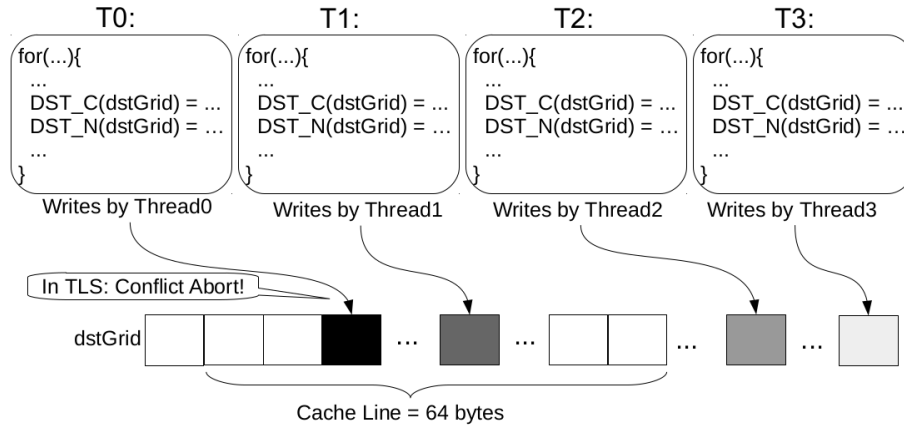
T0:

for(...){
...
DST_C(dstGrid) = ...
DST_N(dstGrid) = ...
...
}

Writes by Thread0

T1:

for(...){
...
DST_C(dstGrid) = ...
DST_N(dstGrid) = ...
...
}

Writes by Thread1

T2:

for(...){
...
DST_C(dstGrid) = ...
DST_N(dstGrid) = ...
...
}

Writes by Thread2

T3:

for(...){
...
DST_C(dstGrid) = ...
DST_N(dstGrid) = ...
...
}

Writes by Thread3

In TLS: Conflict Abort!

dstGrid ... ... ... ...

Cache Line = 64 bytes